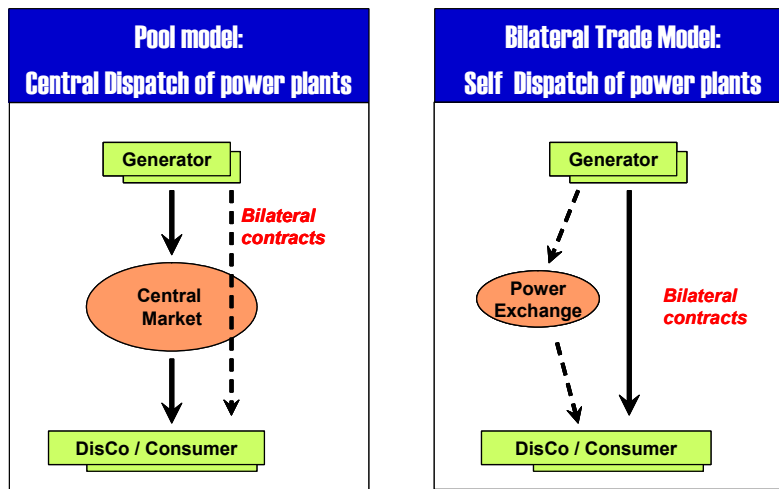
Pool model:
Central Dispatch of power plants

Generator

Bilateral contracts

Central Market

DisCo / Consumer

Bilateral Trade Model:
Self Dispatch of power plants

Generator

Power Exchange

Bilateral contracts

DisCo / Consumer